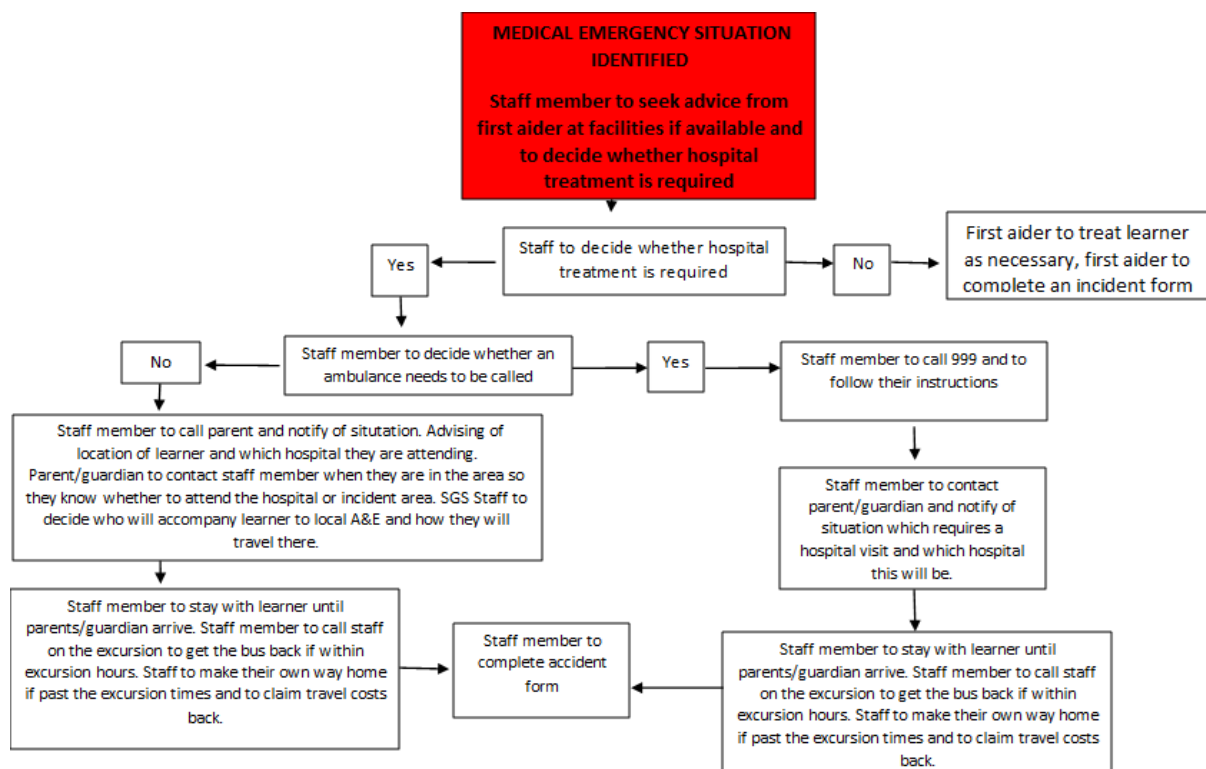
MEDICAL EMERGENCY SITUATION IDENTIFIED

Staff member to seek advice from first aider at facilities if available and to decide whether hospital treatment is required

Staff to decide whether hospital treatment is required

Yes

No

First aider to treat learner as necessary, first aider to complete an incident form

No

Staff member to decide whether an ambulance needs to be called

Yes

Staff member to call 999 and to follow their instructions

Staff member to call parent and notify of situtation. Advising of location of learner and which hospital they are attending. Parent/guardian to contact staff member when they are in the area so they know whether to attend the hospital or incident area. SGS Staff to decide who will accompany learner to local A&E and how they will travel there.

Staff member to contact parent/guardian and notify of situation which requires a hospital visit and which hospital this will be.

Staff member to stay with learner until parents/guardian arrive. Staff member to call staff on the excursion to get the bus back if within excursion hours. Staff to make their own way home if past the excursion times and to claim travel costs back.

Staff member to complete accident form

Staff member to stay with learner until parents/guardian arrive. Staff member to call staff on the excursion to get the bus back if within excursion hours. Staff to make their own way home if past the excursion times and to claim travel costs back.